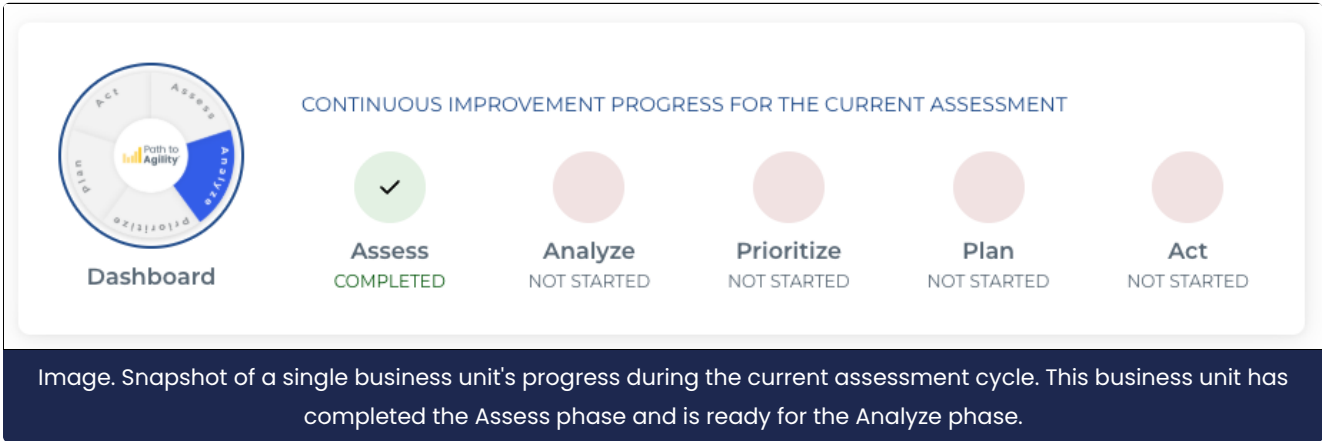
Act
Assess
Analyze
Prioritize
Plan
Path to Agility

Dashboard

CONTINUOUS IMPROVEMENT PROGRESS FOR THE CURRENT ASSESSMENT

✓
Assess
COMPLETED

Analyze
NOT STARTED

Prioritize
NOT STARTED

Plan
NOT STARTED

Act
NOT STARTED

Image. Snapshot of a single business unit's progress during the current assessment cycle. This business unit has completed the Assess phase and is ready for the Analyze phase.